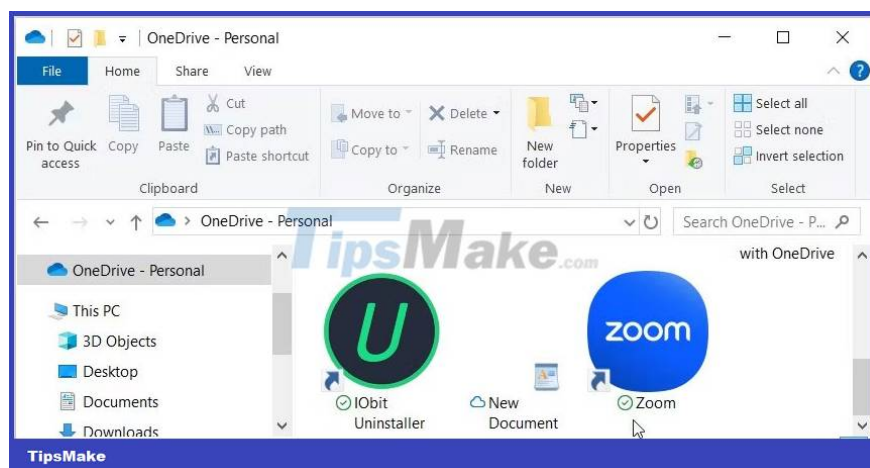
OneDrive - Personal

File Home Share View

Pin to Quick access Copy Paste Cut Copy path Paste shortcut
Clipboard

Move to Copy to Delete Rename
Organize

New folder
New

Properties
Open

Select all Select none Invert selection
Select

OneDrive - Personal

Search OneDrive - P...

TipsMake.com

with OneDrive

OneDrive - Personal
This PC
3D Objects
Desktop
Documents
Downloads

U

zoom

IObit Uninstaller
New Document
Zoom

TipsMake